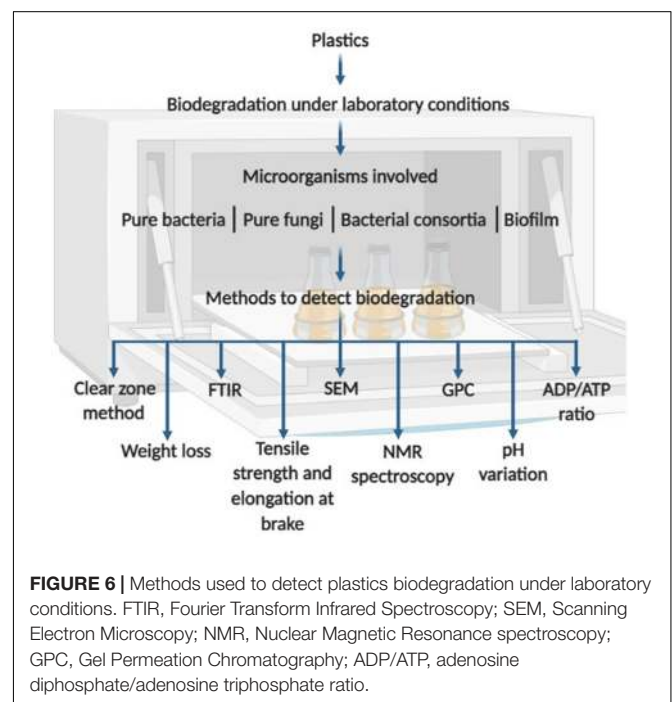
Plastics

Biodegradation under laboratory conditions

Microorganisms involved

Pure bacteria | Pure fungi | Bacterial consortia | Biofilm

Methods to detect biodegradation

Clear zone method

Weight loss

FTIR

Tensile strength and elongation at brake

SEM

NMR spectroscopy

GPC

pH variation

ADP/ATP ratio

**FIGURE 6 |** Methods used to detect plastics biodegradation under laboratory conditions. FTIR, Fourier Transform Infrared Spectroscopy; SEM, Scanning Electron Microscopy; NMR, Nuclear Magnetic Resonance spectroscopy; GPC, Gel Permeation Chromatography; ADP/ATP, adenosine diphosphate/adenosine triphosphate ratio.